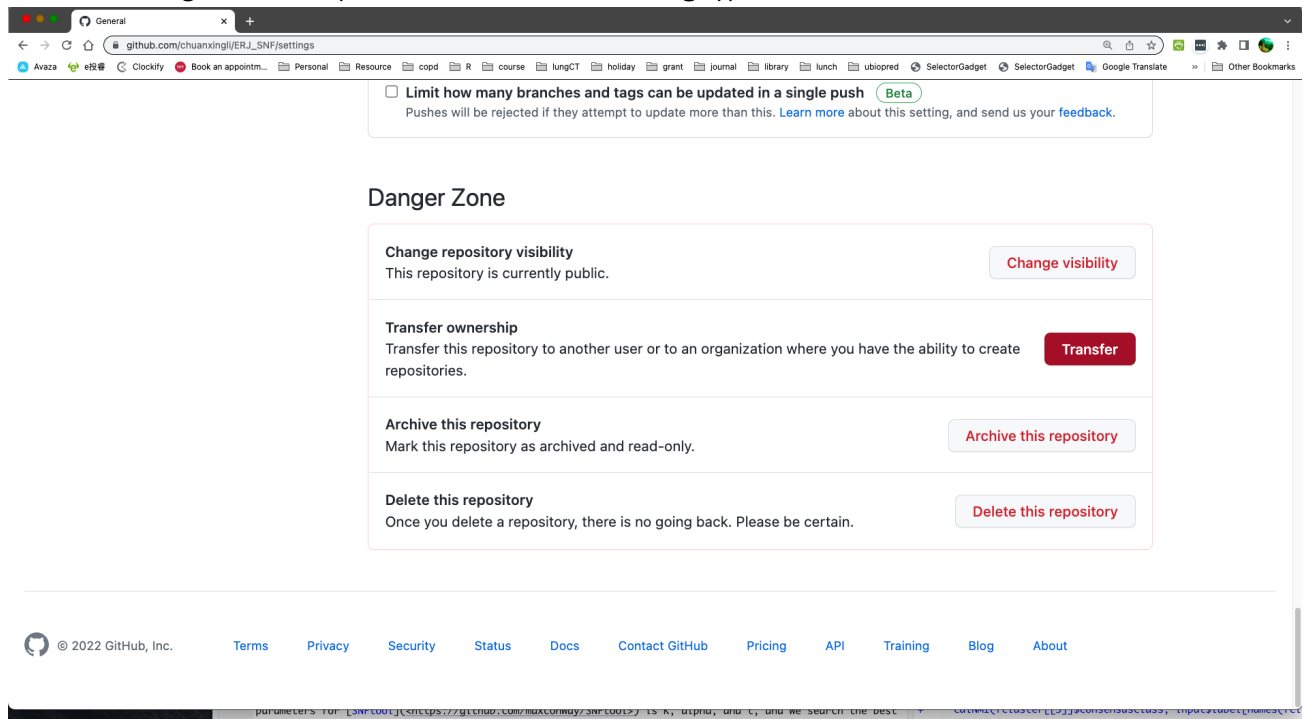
General

github.com/chuanxingli/ERJ_SNF/settings

Avaza e投審 Clockify Book an appointm... Personal Resource copd R course lungCT holiday grant journal library lunch ubiopred SelectorGadget SelectorGadget Google Translate » Other Bookmarks

Limit how many branches and tags can be updated in a single push Beta
Pushes will be rejected if they attempt to update more than this. Learn more about this setting, and send us your feedback.

Danger Zone

Change repository visibility
This repository is currently public.
Change visibility

Transfer ownership
Transfer this repository to another user or to an organization where you have the ability to create repositories.
Transfer

Archive this repository
Mark this repository as archived and read-only.
Archive this repository

Delete this repository
Once you delete a repository, there is no going back. Please be certain.
Delete this repository

© 2022 GitHub, Inc. Terms Privacy Security Status Docs Contact GitHub Pricing API Training Blog About

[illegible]